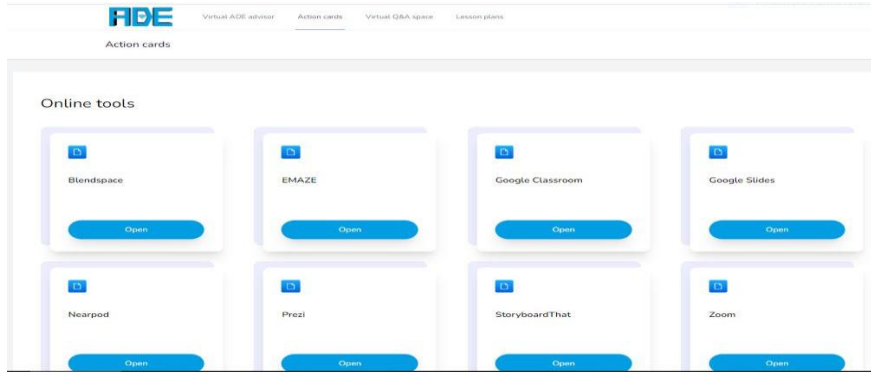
ADE

Virtual ADE advisor Action cards Virtual Q&A space Lesson plans

Action cards

Online tools

Blendspace

Open

EMAZE

Open

Google Classroom

Open

Google Slides

Open

Nearpod

Open

Prezi

Open

StoryboardThat

Open

Zoom

Open